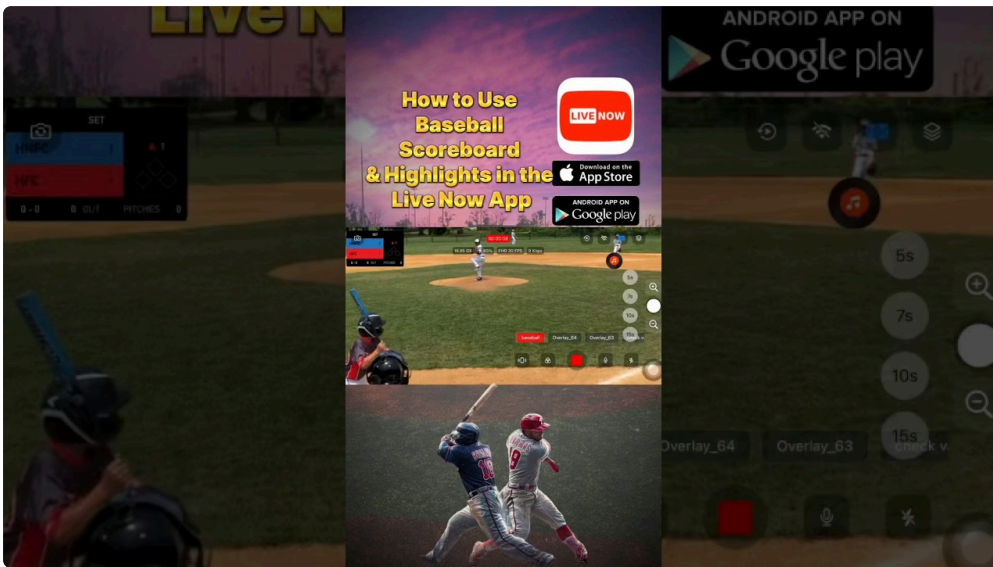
How to Use Baseball Scoreboard & Highlights in the Live Now App

LIVE NOW

Download on the App Store

ANDROID APP ON Google play

SET

HNPC

HFC

0 - 0

0 OUT

PITCHES 0

5s

7s

10s

15s

Overlay_64

Overlay_63

Baseball

Live N

ANDROID APP ON Google play